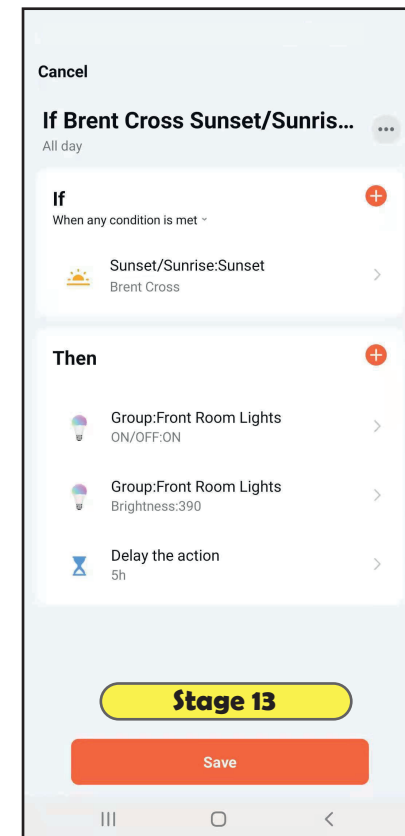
Cancel

If Brent Cross Sunset/Sunris...

All day

If

When any condition is met

Sunset/Sunrise:Sunset
Brent Cross

Then

Group:Front Room Lights
ON/OFF:ON

Group:Front Room Lights
Brightness:390

Delay the action
5h

Stage 13

Save